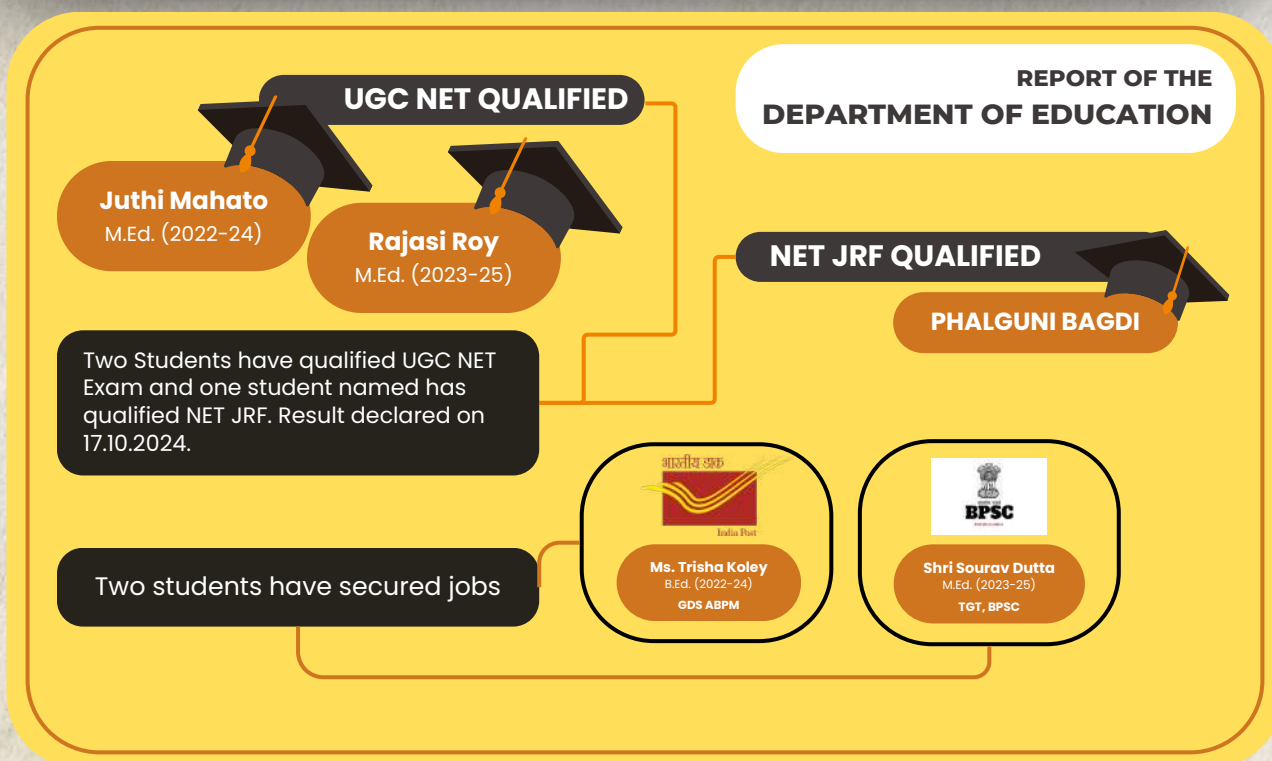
REPORT OF THE
DEPARTMENT OF EDUCATION

UGC NET QUALIFIED

Juthi Mahato
M.Ed. (2022-24)

Rajasi Roy
M.Ed. (2023-25)

NET JRF QUALIFIED

PHALGUNI BAGDI

Two Students have qualified UGC NET Exam and one student named has qualified NET JRF. Result declared on 17.10.2024.

Two students have secured jobs

भारतीय डाक
India Post

Ms. Trisha Koley
B.Ed. (2022-24)
GDS ABPM

BPSC

Shri Sourav Dutta
M.Ed. (2023-25)
TGT, BPSC